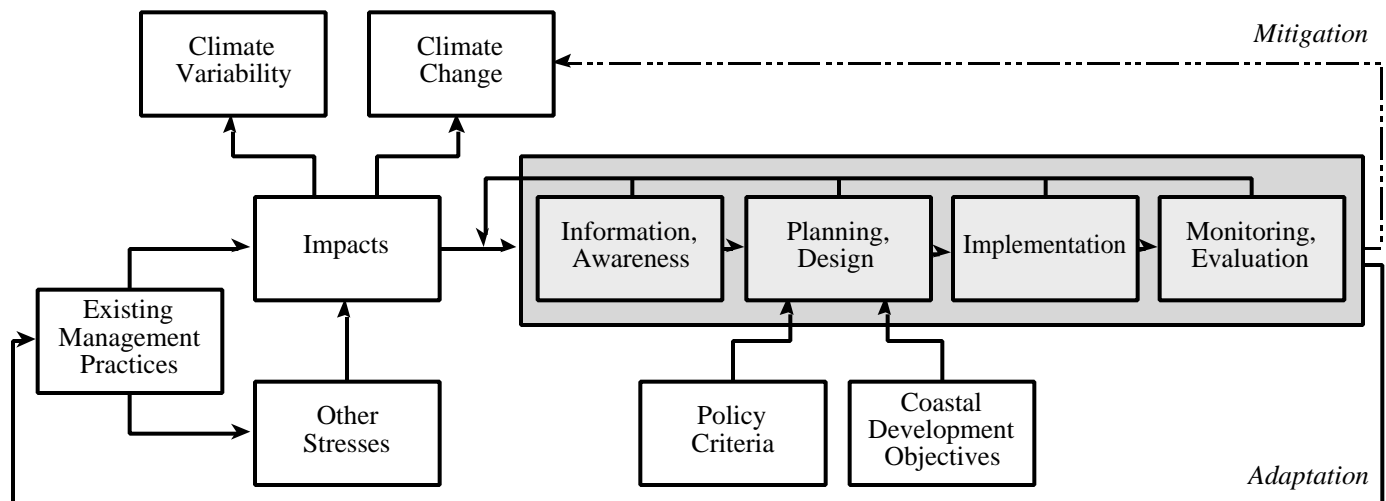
Mitigation

Climate Variability

Climate Change

Impacts

Information, Awareness

Planning, Design

Implementation

Monitoring, Evaluation

Existing Management Practices

Other Stresses

Policy Criteria

Coastal Development Objectives

Adaptation